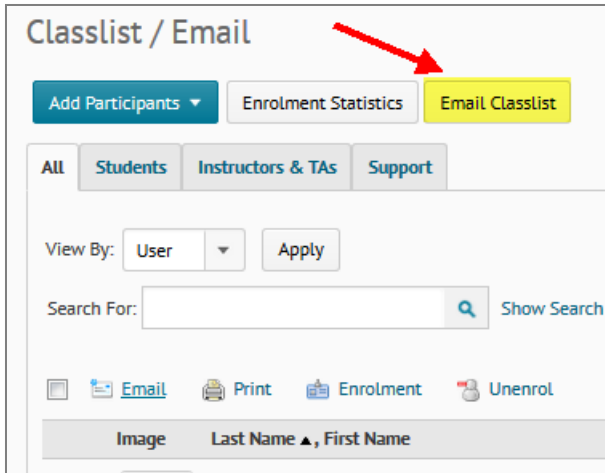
Classlist / Email

Add Participants ▾ Enrolment Statistics Email Classlist

All Students Instructors & TAs Support

View By: User Apply

Search For: Show Search

Email Print Enrolment Unenrol

Image Last Name ▲, First Name